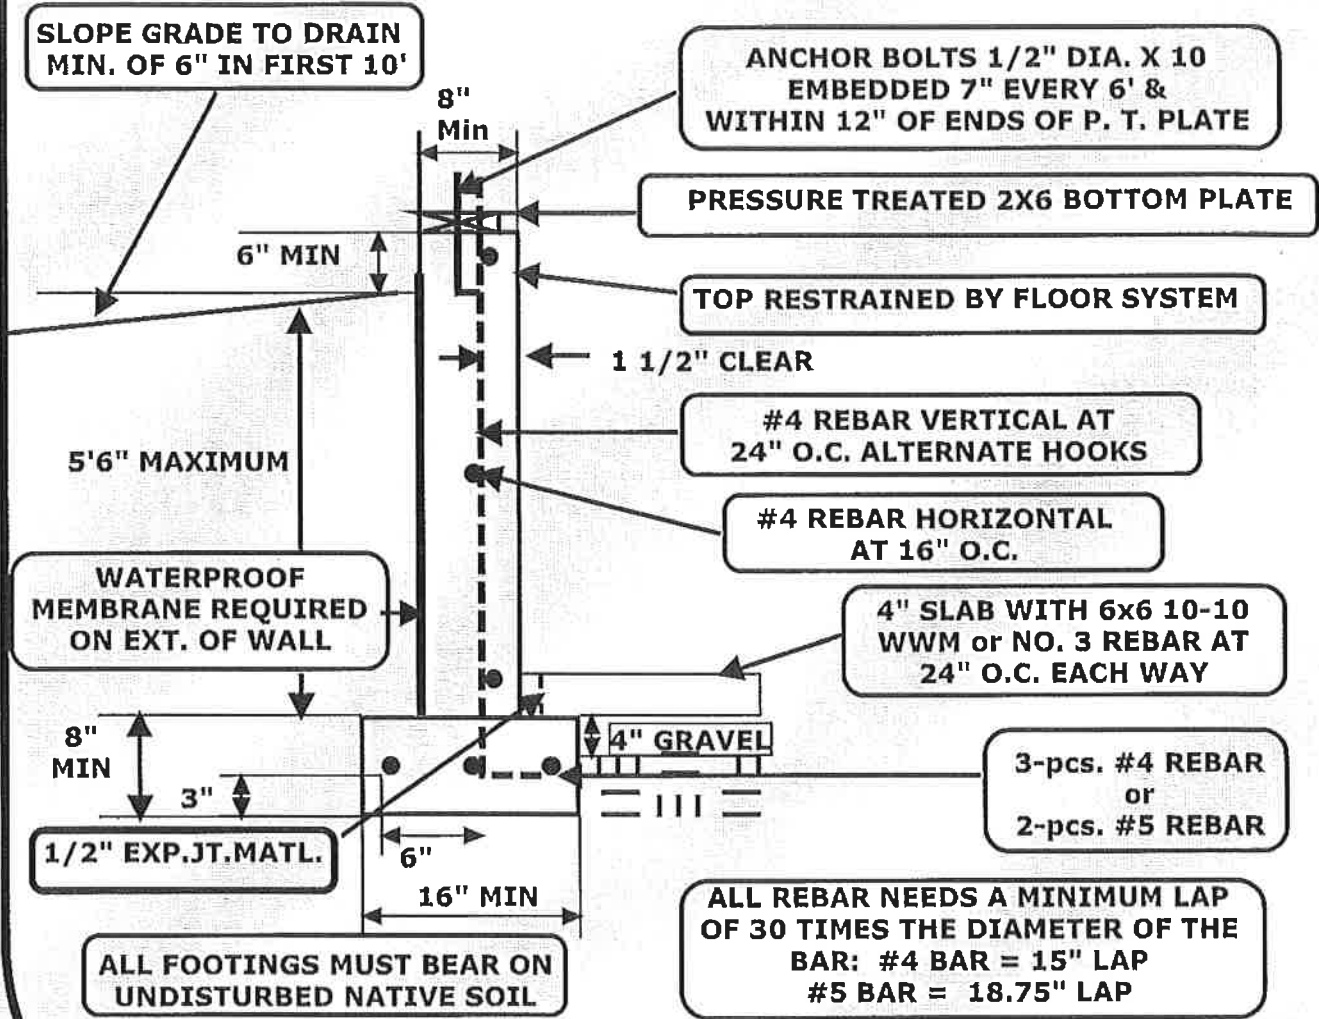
SLOPE GRADE TO DRAIN MIN. OF 6" IN FIRST 10'

ANCHOR BOLTS 1/2" DIA. X 10 EMBEDDED 7" EVERY 6' & WITHIN 12" OF ENDS OF P. T. PLATE

8" Min

PRESSURE TREATED 2X6 BOTTOM PLATE

6" MIN

TOP RESTRAINED BY FLOOR SYSTEM

1 1/2" CLEAR

#4 REBAR VERTICAL AT 24" O.C. ALTERNATE HOOKS

5'6" MAXIMUM

#4 REBAR HORIZONTAL AT 16" O.C.

WATERPROOF MEMBRANE REQUIRED ON EXT. OF WALL

4" SLAB WITH 6x6 10-10 WWM or NO. 3 REBAR AT 24" O.C. EACH WAY

8" MIN

4" GRAVEL

3"

3-pcs. #4 REBAR or 2-pcs. #5 REBAR

1/2" EXP.JT.MATL.

6"

16" MIN

ALL REBAR NEEDS A MINIMUM LAP OF 30 TIMES THE DIAMETER OF THE BAR: #4 BAR = 15" LAP #5 BAR = 18.75" LAP

ALL FOOTINGS MUST BEAR ON UNDISTURBED NATIVE SOIL